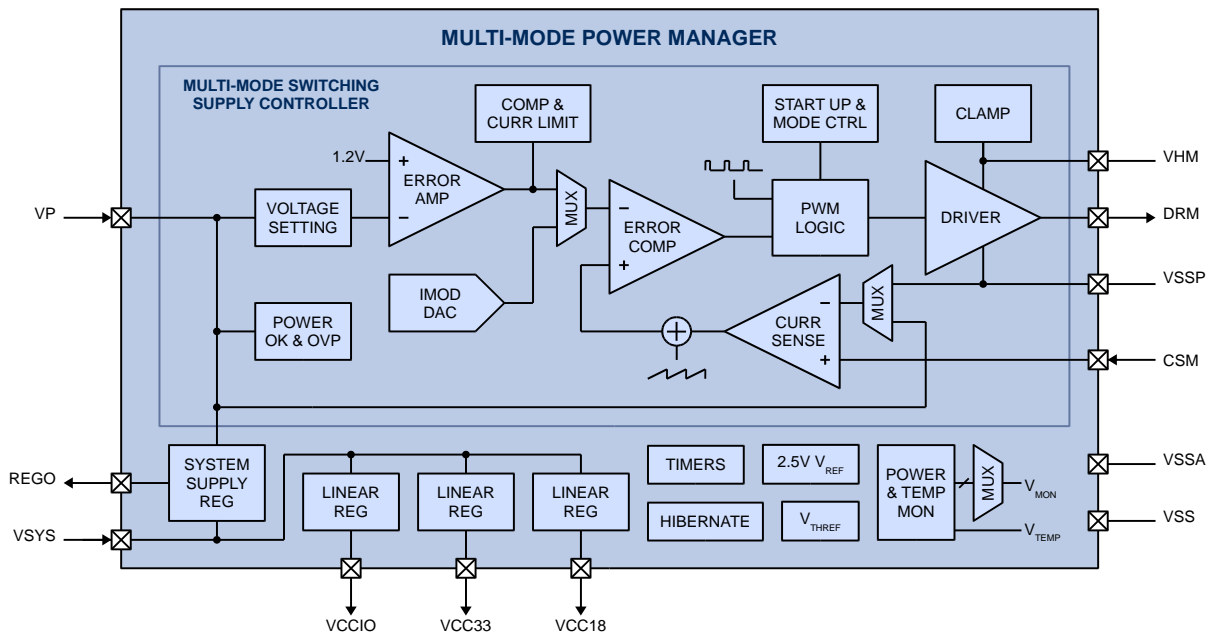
MULTI-MODE POWER MANAGER

MULTI-MODE SWITCHING SUPPLY CONTROLLER

COMP & CURR LIMIT

START UP & MODE CTRL

CLAMP

1.2V

+

ERROR AMP

−

VHM

VP

VOLTAGE SETTING

MUX

−

ERROR COMP

+

PWM LOGIC

DRIVER

DRM

VSSP

IMOD DAC

POWER OK & OVP

−

CURR SENSE

+

MUX

CSM

REGO

SYSTEM SUPPLY REG

LINEAR REG

LINEAR REG

LINEAR REG

TIMERS

2.5V $V_{REF}$

HIBERNATE

$V_{THREF}$

POWER & TEMP MON

MUX

$V_{MON}$

$V_{TEMP}$

VSSA

VSS

VSYS

VCCIO

VCC33

VCC18